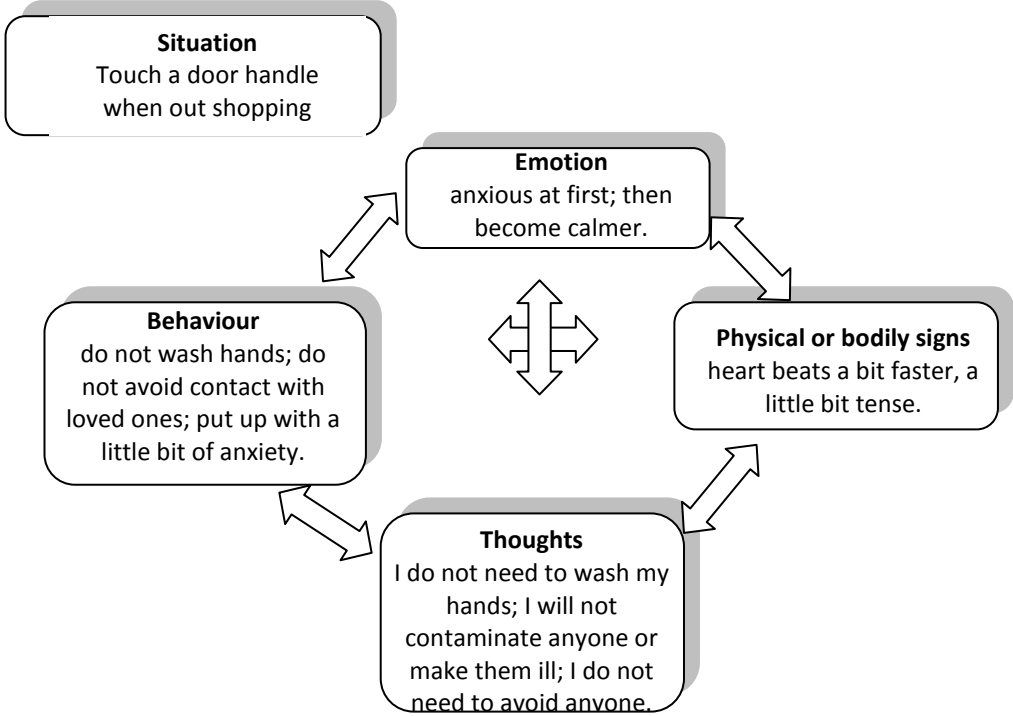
Situation
Touch a door handle when out shopping

Emotion
anxious at first; then become calmer.

Behaviour
do not wash hands; do not avoid contact with loved ones; put up with a little bit of anxiety.

Physical or bodily signs
heart beats a bit faster, a little bit tense.

Thoughts
I do not need to wash my hands; I will not contaminate anyone or make them ill; I do not need to avoid anyone.